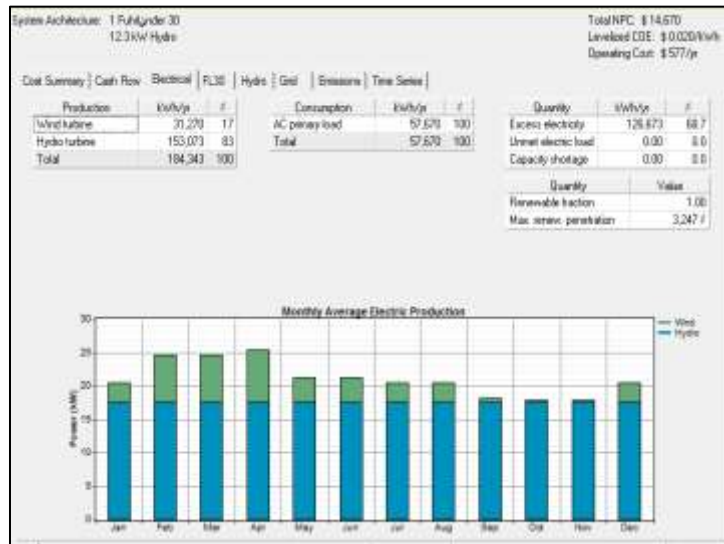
System Architecture: 1 Fuhrlander 30
12.3 kW Hydro

Total NPC: $ 14,670
Levelized COE: $ 0.020/kWh
Operating Cost: $ 577/yr

Cost Summary | Cash Flow | Electrical | FL30 | Hydro | Grid | Emissions | Time Series

| Production | kWh/yr | % |
|---|---|---|
| Wind turbine | 31,270 | 17 |
| Hydro turbine | 153,073 | 83 |
| Total | 184,343 | 100 |

| Consumption | kWh/yr | % |
|---|---|---|
| AC primary load | 57,670 | 100 |
| Total | 57,670 | 100 |

| Quantity | kWh/yr | % |
|---|---|---|
| Excess electricity | 126,673 | 68.7 |
| Unmet electric load | 0.00 | 0.0 |
| Capacity shortage | 0.00 | 0.0 |

| Quantity | Value |
|---|---|
| Renewable fraction | 1.00 |
| Max. renew. penetration | 3,247 % |

Monthly Average Electric Production

Wind
Hydro

Power (kW)

30
25
20
15
10
5
0

Jan Feb Mar Apr May Jun Jul Aug Sep Oct Nov Dec